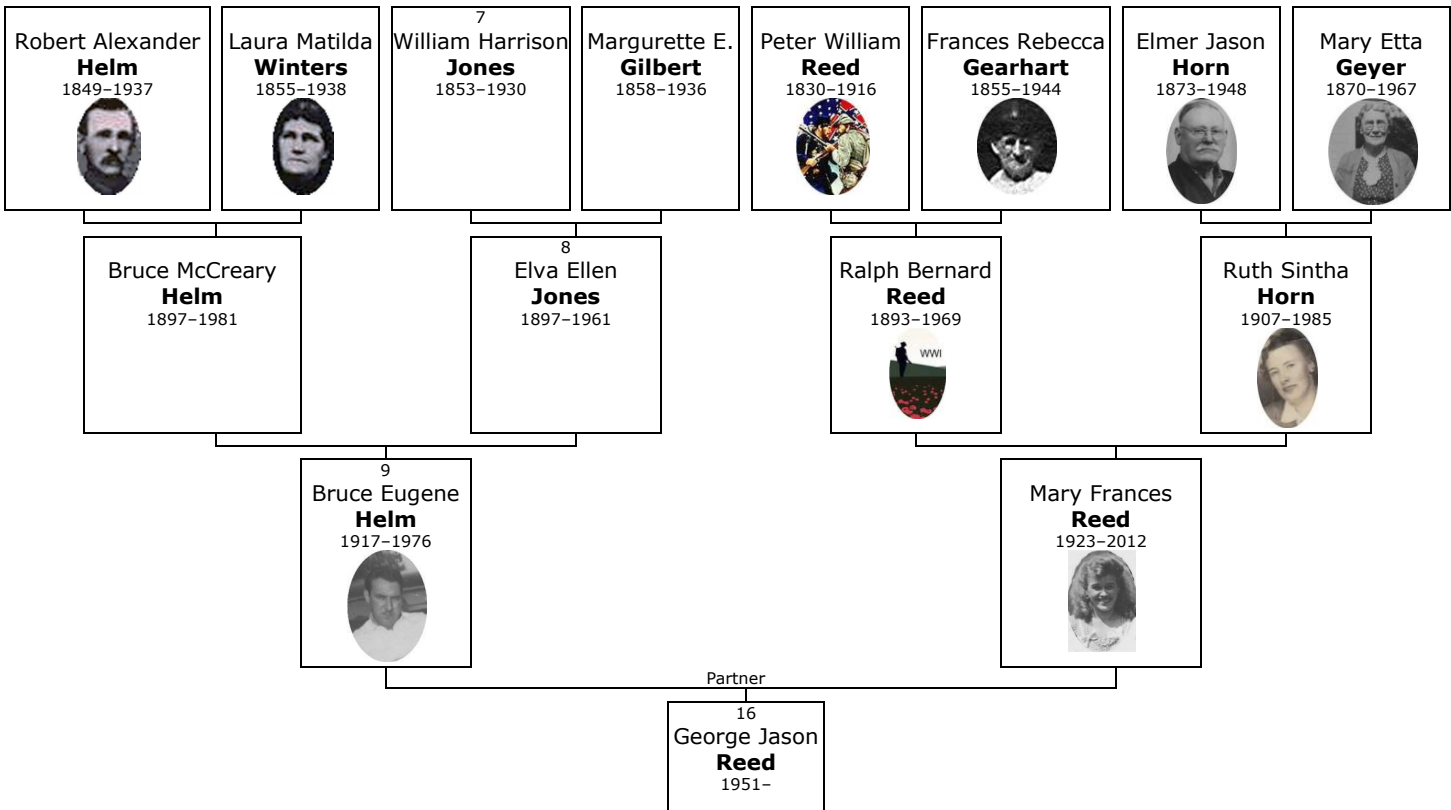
Robert Alexander
**Helm**
1849–1937

Laura Matilda
**Winters**
1855–1938

7
William Harrison
**Jones**
1853–1930

Margurette E.
**Gilbert**
1858–1936

Peter William
**Reed**
1830–1916

Frances Rebecca
**Gearhart**
1855–1944

Elmer Jason
**Horn**
1873–1948

Mary Etta
**Geyer**
1870–1967

Bruce McCreary
**Helm**
1897–1981

8
Elva Ellen
**Jones**
1897–1961

Ralph Bernard
**Reed**
1893–1969
WWI

Ruth Sintha
**Horn**
1907–1985

9
Bruce Eugene
**Helm**
1917–1976

Mary Frances
**Reed**
1923–2012

Partner

16
George Jason
**Reed**
1951–